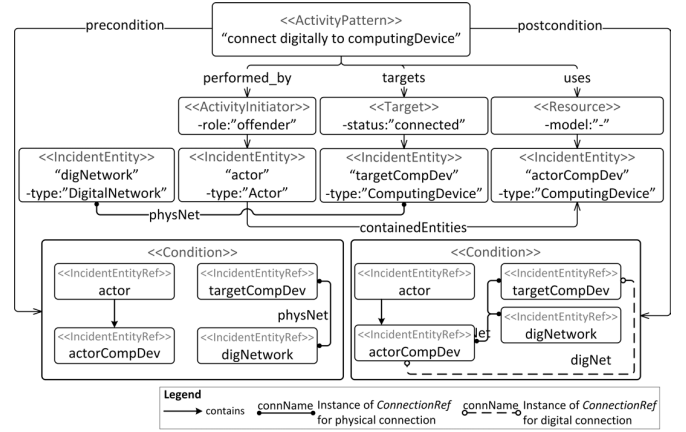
precondition

<<ActivityPattern>>
"connect digitally to computingDevice"

postcondition

performed_by

targets

uses

<<ActivityInitiator>>
-role:"offender"

<<Target>>
-status:"connected"

<<Resource>>
-model:"-"

<<IncidentEntity>>
"digNetwork"
-type:"DigitalNetwork"

<<IncidentEntity>>
"actor"
-type:"Actor"

<<IncidentEntity>>
"targetCompDev"
-type:"ComputingDevice"

<<IncidentEntity>>
"actorCompDev"
-type:"ComputingDevice"

physNet

containedEntities

<<Condition>>

<<IncidentEntityRef>>
actor

<<IncidentEntityRef>>
targetCompDev

physNet

<<IncidentEntityRef>>
actorCompDev

<<IncidentEntityRef>>
digNetwork

<<Condition>>

<<IncidentEntityRef>>
actor

<<IncidentEntityRef>>
targetCompDev

<<IncidentEntityRef>>
digNetwork

<<IncidentEntityRef>>
actorCompDev

let

digNet

Legend

contains

connName Instance of *ConnectionRef* for physical connection

connName Instance of *ConnectionRef* for digital connection